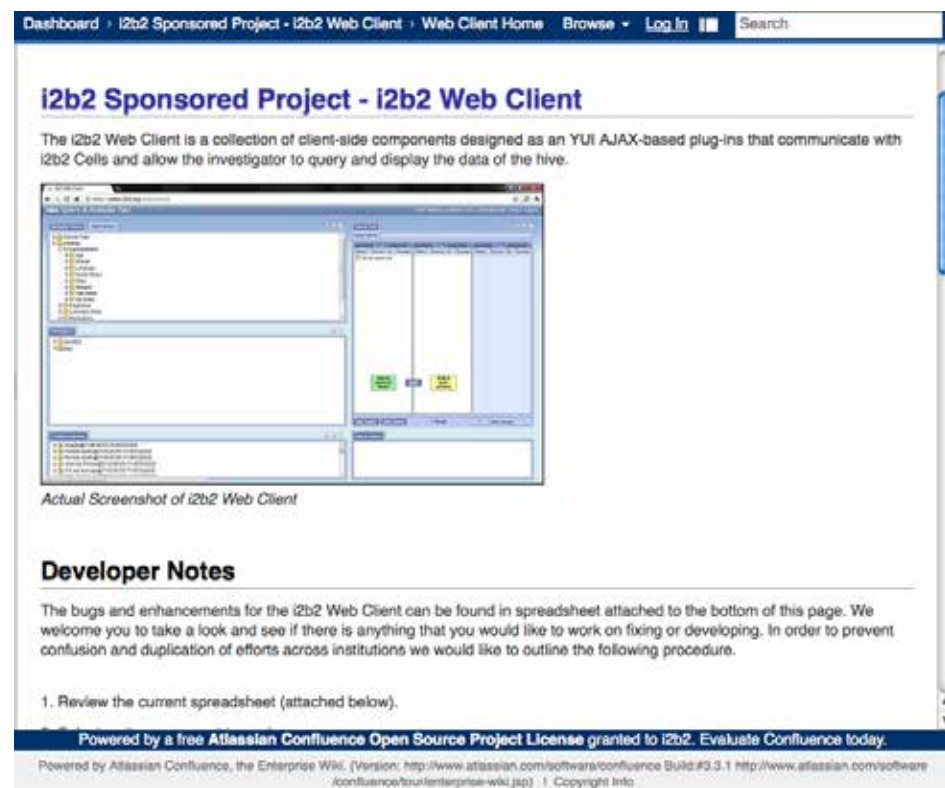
Dashboard › i2b2 Sponsored Project - i2b2 Web Client › Web Client Home Browse Log In Search

i2b2 Sponsored Project - i2b2 Web Client

The i2b2 Web Client is a collection of client-side components designed as an YUI AJAX-based plug-ins that communicate with i2b2 Cells and allow the investigator to query and display the data of the hive.

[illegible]

Actual Screenshot of i2b2 Web Client

Developer Notes

The bugs and enhancements for the i2b2 Web Client can be found in spreadsheet attached to the bottom of this page. We welcome you to take a look and see if there is anything that you would like to work on fixing or developing. In order to prevent confusion and duplication of efforts across institutions we would like to outline the following procedure.

1. Review the current spreadsheet (attached below).

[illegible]

Powered by a free Atlassian Confluence Open Source Project License granted to i2b2. Evaluate Confluence today.

Powered by Atlassian Confluence, the Enterprise Wiki. (Version: http://www.atlassian.com/software/confluence Build:#3.3.1 http://www.atlassian.com/software/confluence/tour/enterprise-wiki.jsp) | Copyright Info